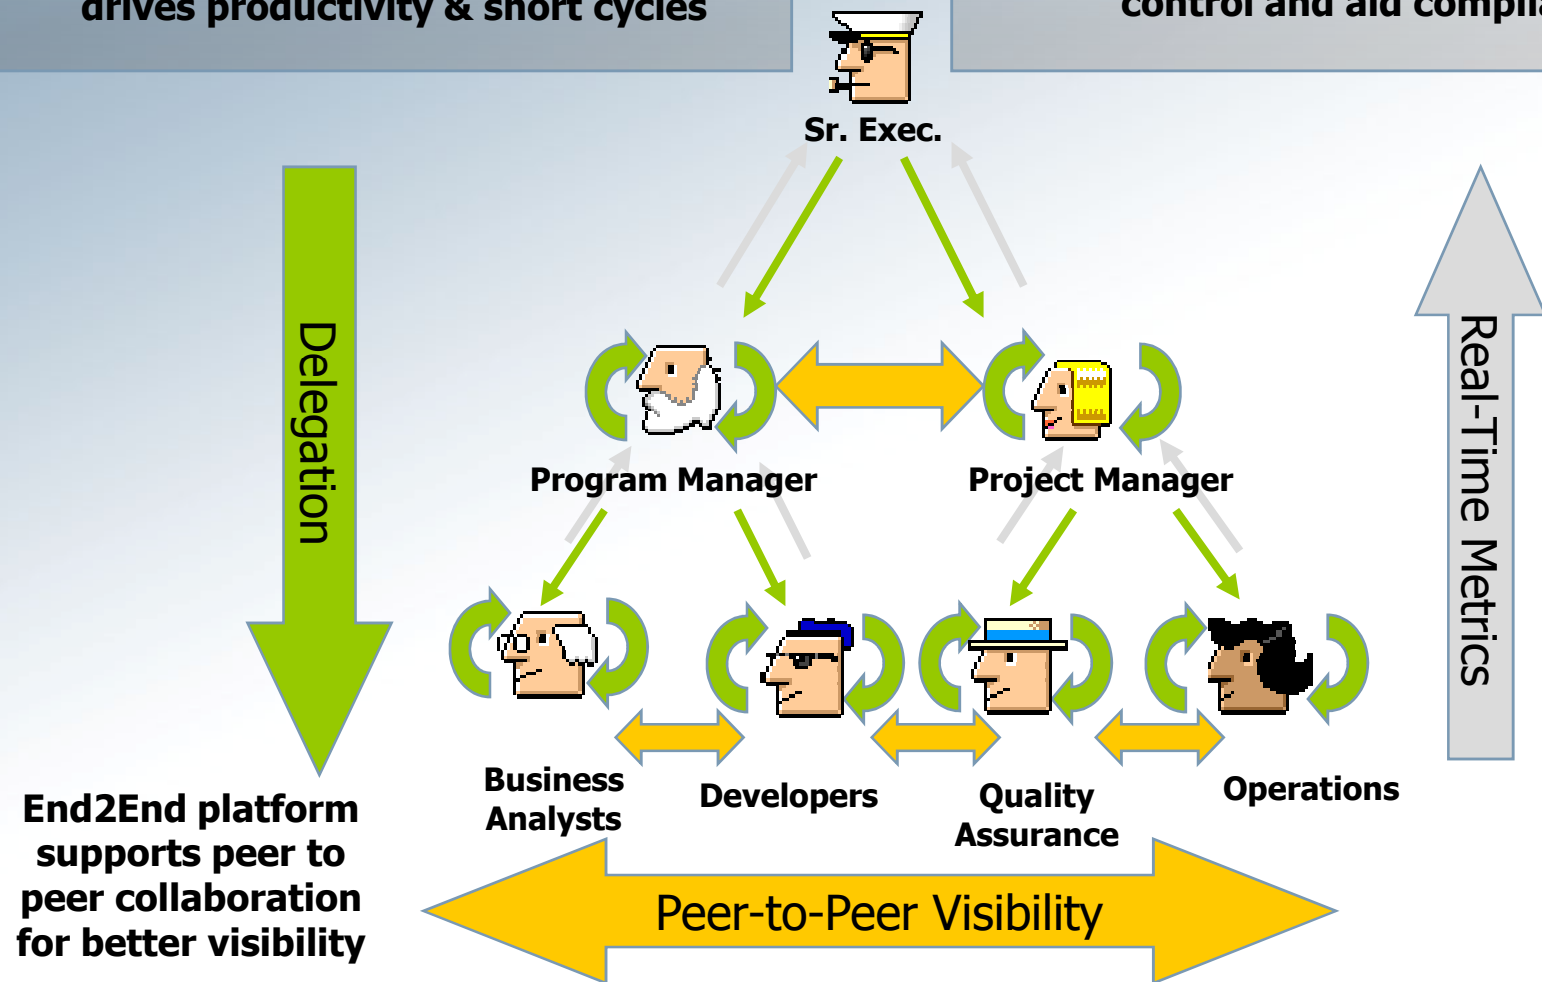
drives productivity & short cycles

control and aid complia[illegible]

Sr. Exec.

Delegation

Real-Time Metrics

Program Manager

Project Manager

Business Analysts

Developers

Quality Assurance

Operations

End2End platform supports peer to peer collaboration for better visibility

Peer-to-Peer Visibility